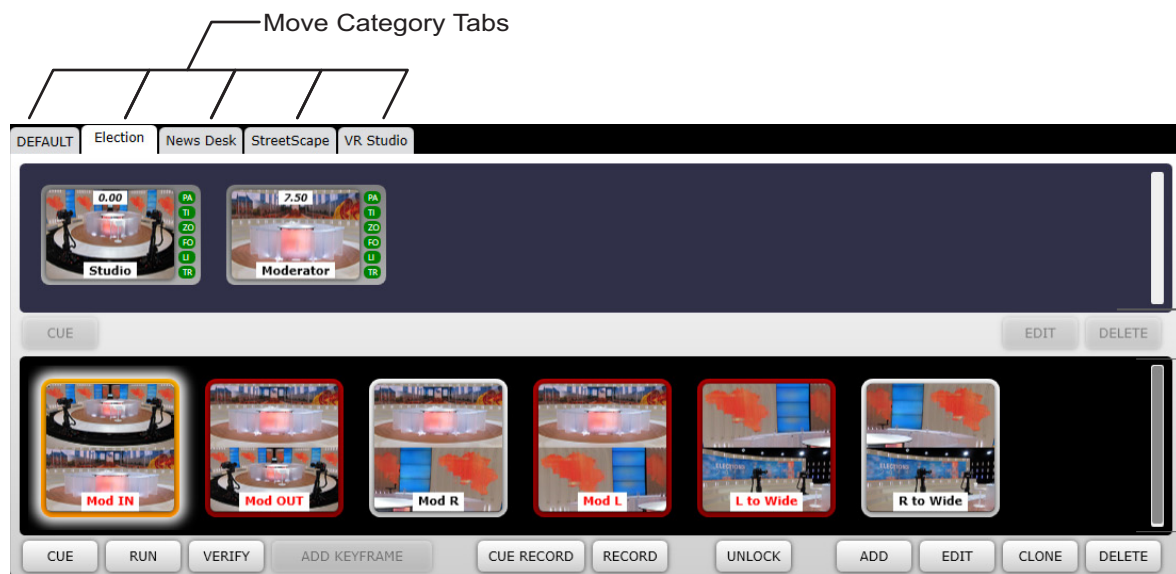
Move Category Tabs

DEFAULT | Election | News Desk | StreetScape | VR Studio

0.00
PA
TI
ZO
FO
LI
TR
Studio

7.50
PA
TI
ZO
FO
LI
TR
Moderator

CUE
EDIT
DELETE

Mod IN
Mod OUT
Mod R
Mod L
L to Wide
R to Wide

CUE
RUN
VERIFY
ADD KEYFRAME
CUE RECORD
RECORD
UNLOCK
ADD
EDIT
CLONE
DELETE